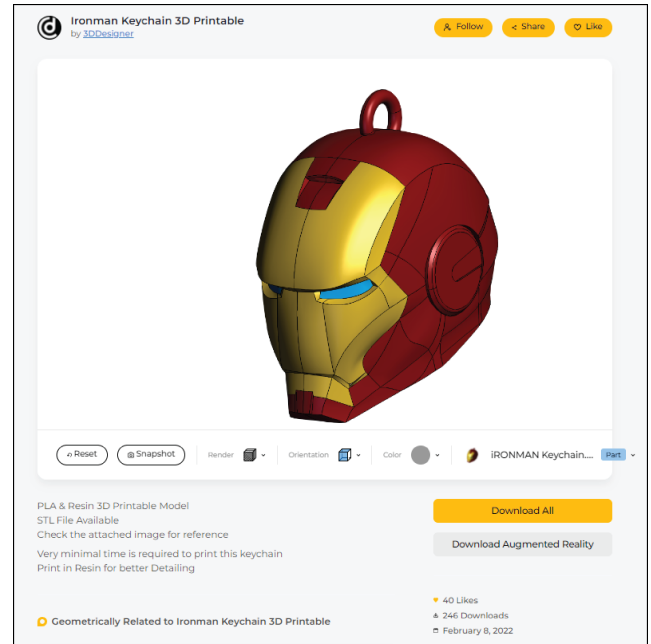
Ironman Keychain 3D Printable
by 3DDesigner

Follow
Share
Like

Reset
Snapshot
Render
Orientation
Color
iRONMAN Keychain....
Part

PLA & Resin 3D Printable Model
STL File Available
Check the attached image for reference

Very minimal time is required to print this keychain
Print in Resin for better Detailing

Download All
Download Augmented Reality

40 Likes
246 Downloads
February 8, 2022

Geometrically Related to Ironman Keychain 3D Printable